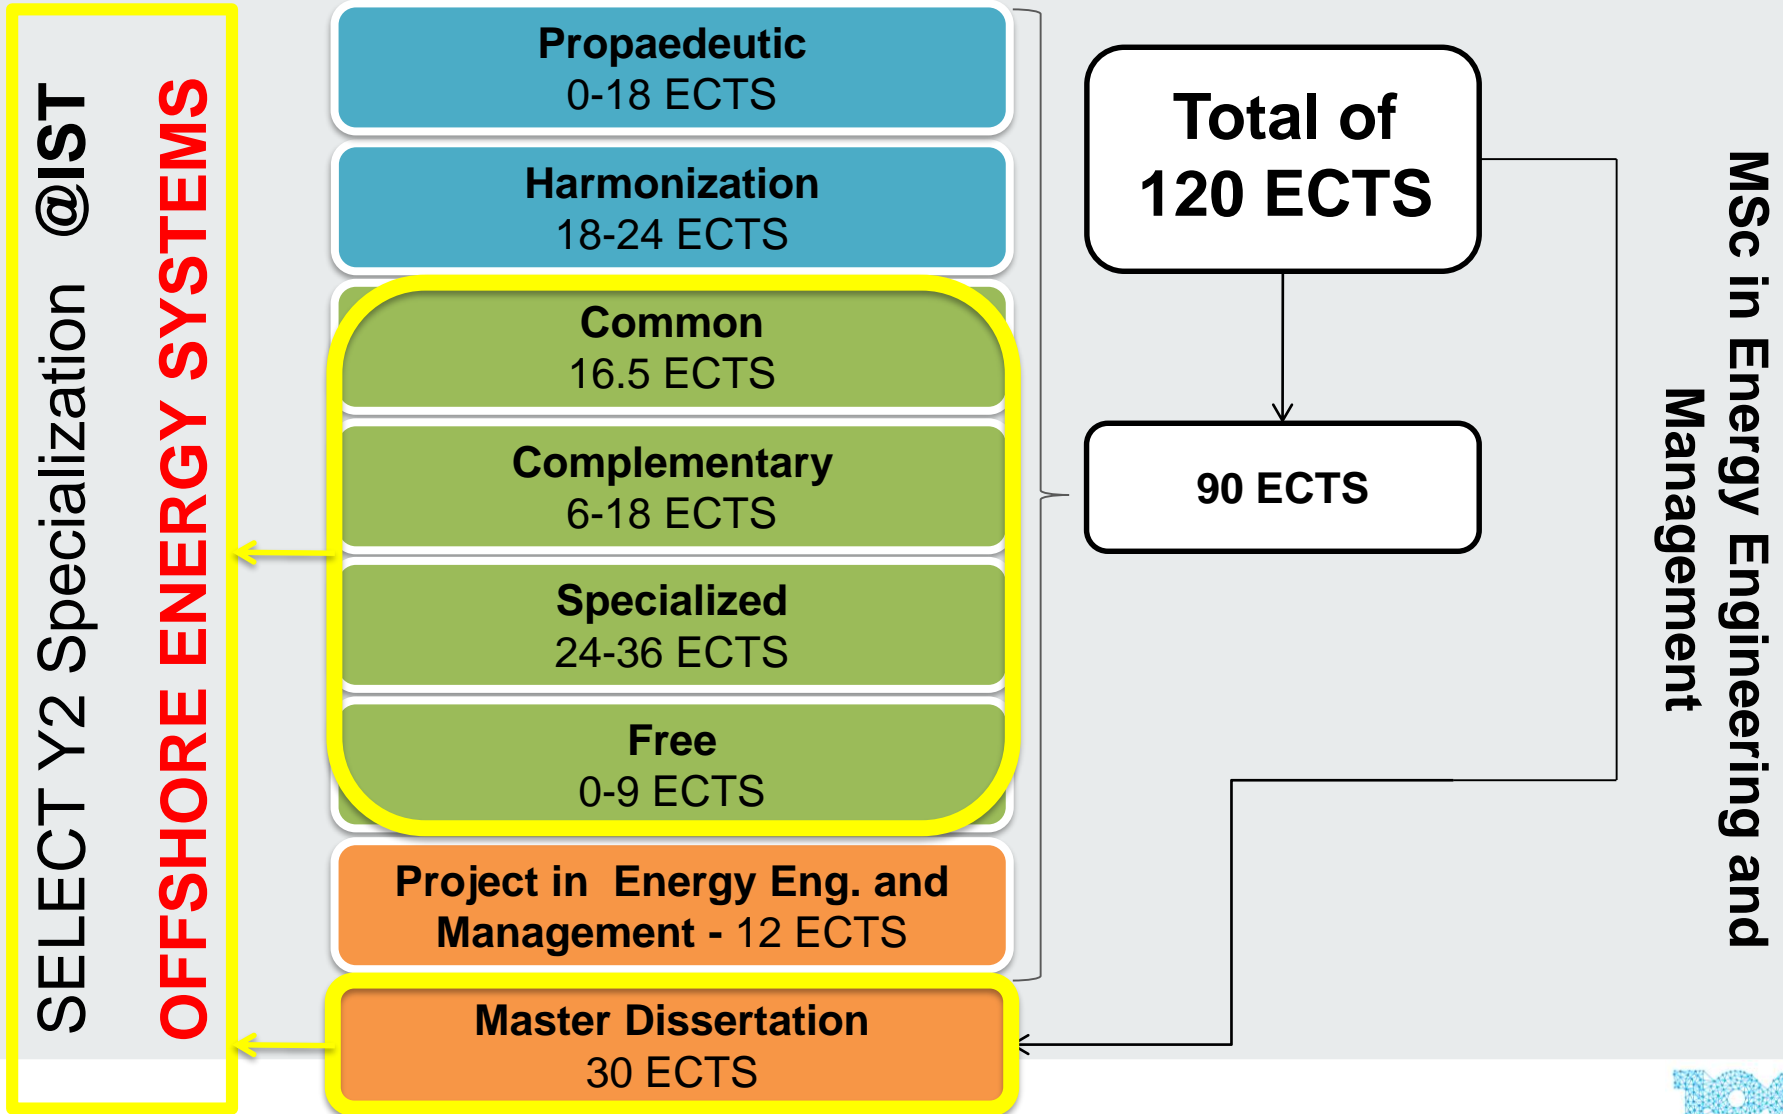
SELECT Y2 Specialization @IST

OFFSHORE ENERGY SYSTEMS

Propaedeutic
0-18 ECTS

Harmonization
18-24 ECTS

Common
16.5 ECTS

Complementary
6-18 ECTS

Specialized
24-36 ECTS

Free
0-9 ECTS

Project in Energy Eng. and Management - 12 ECTS

Master Dissertation
30 ECTS

Total of
120 ECTS

90 ECTS

MSc in Energy Engineering and Management